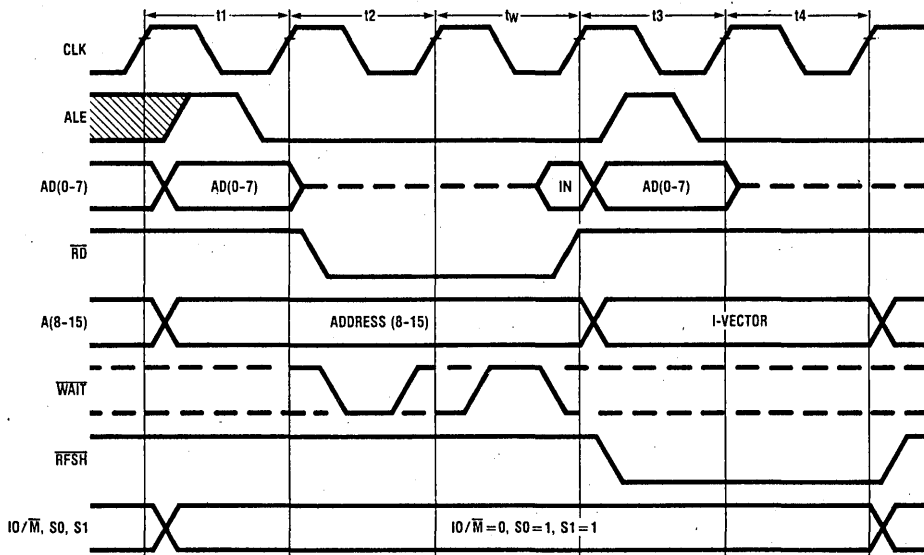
t1
t2
tw
t3
t4

CLK

ALE

AD(0-7)
AD(0-7)
IN
AD(0-7)

$\overline{RD}$

A(8-15)
ADDRESS (8-15)
I-VECTOR

$\overline{WAIT}$

$\overline{RFSH}$

IO/$\overline{M}$, S0, S1
IO/$\overline{M}$ = 0, S0 = 1, S1 = 1